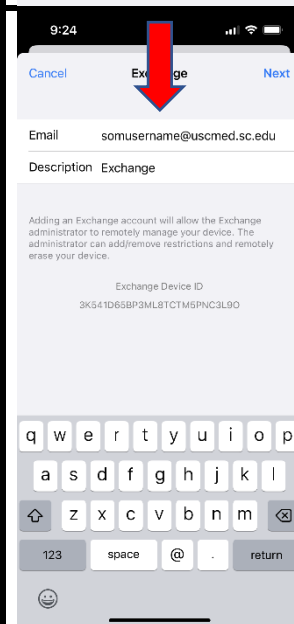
9:24

Cancel Exc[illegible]ge Next

Email somusername@uscmed.sc.edu

Description Exchange

Adding an Exchange account will allow the Exchange administrator to remotely manage your device. The administrator can add/remove restrictions and remotely erase your device.

Exchange Device ID

3K541D65BP3ML8TCTM5PNC3L9O

q w e r t y u i o p
a s d f g h j k l
z x c v b n m
123 space @ . return